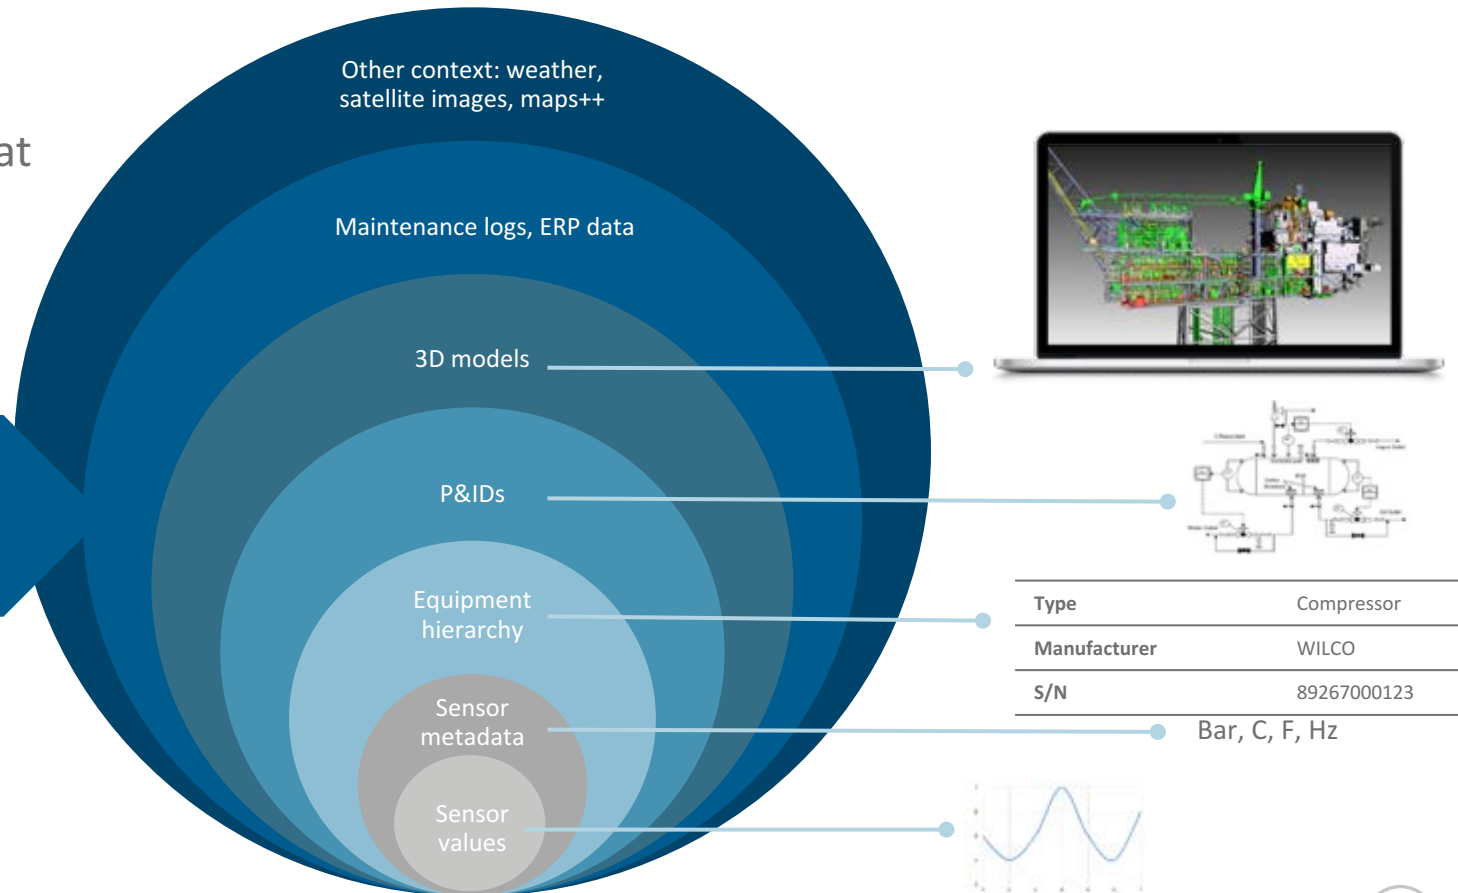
at

Other context: weather, satellite images, maps++

Maintenance logs, ERP data

3D models

P&IDs

Equipment hierarchy

Sensor metadata

Sensor values

| Type | Compressor |
|---|---|
| Manufacturer | WILCO |
| S/N | 89267000123 |

Bar, C, F, Hz